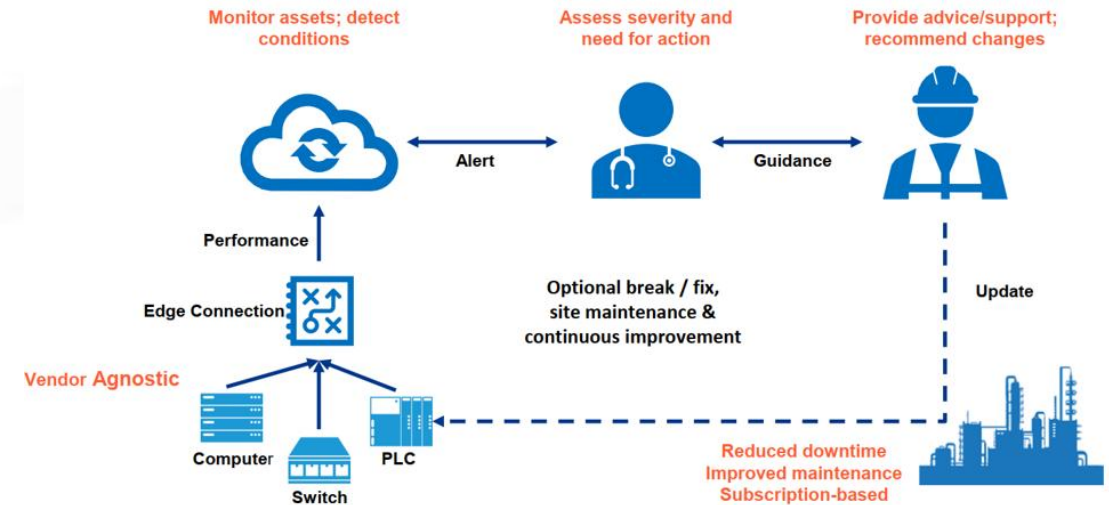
Monitor assets; detect conditions

Assess severity and need for action

Provide advice/support; recommend changes

Alert

Guidance

Performance

Edge Connection

Optional break / fix, site maintenance & continuous improvement

Update

Vendor Agnostic

Computer

Switch

PLC

Reduced downtime
Improved maintenance
Subscription-based